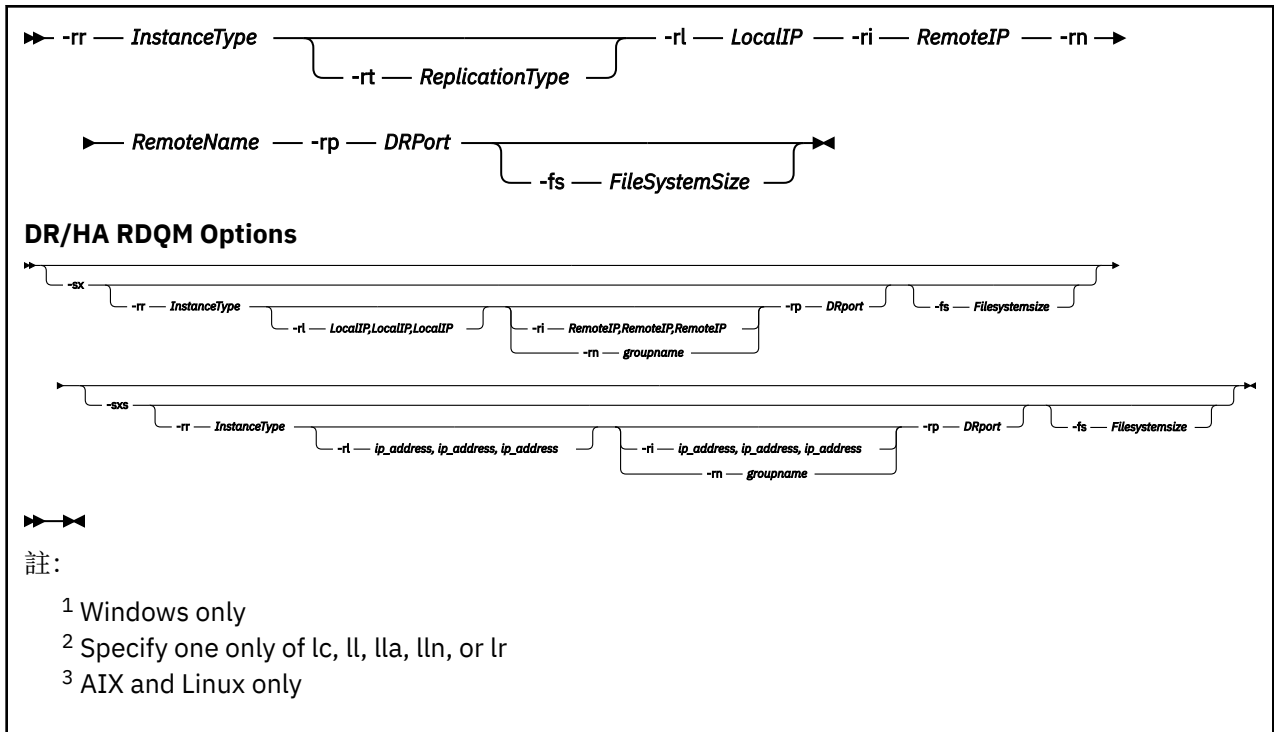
-rr InstanceType -rt ReplicationType -rl LocalIP -ri RemoteIP -rn

RemoteName -rp DRPort -fs FileSystemSize

**DR/HA RDQM Options**

-sx -rr InstanceType -rl LocalIP,LocalIP,LocalIP -ri RemoteIP,RemoteIP,RemoteIP -rn groupname -rp DRport -fs Filesystemsize

-sxs -rr InstanceType -rl ip_address, ip_address, ip_address -ri ip_address, ip_address, ip_address -rn groupname -rp DRport -fs Filesystemsize

註:

$^1$ Windows only
$^2$ Specify one only of lc, ll, lla, lln, or lr
$^3$ AIX and Linux only